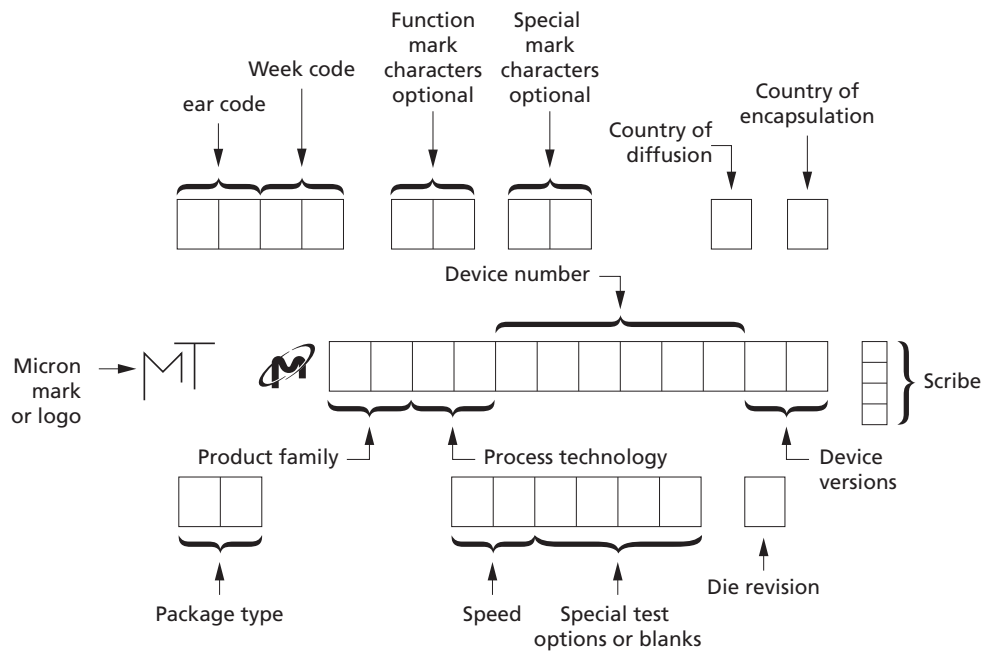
ear code

Week code

Function mark characters optional

Special mark characters optional

Country of diffusion

Country of encapsulation

Device number

Micron mark or logo

Scribe

Product family

Process technology

Device versions

Package type

Speed

Special test options or blanks

Die revision